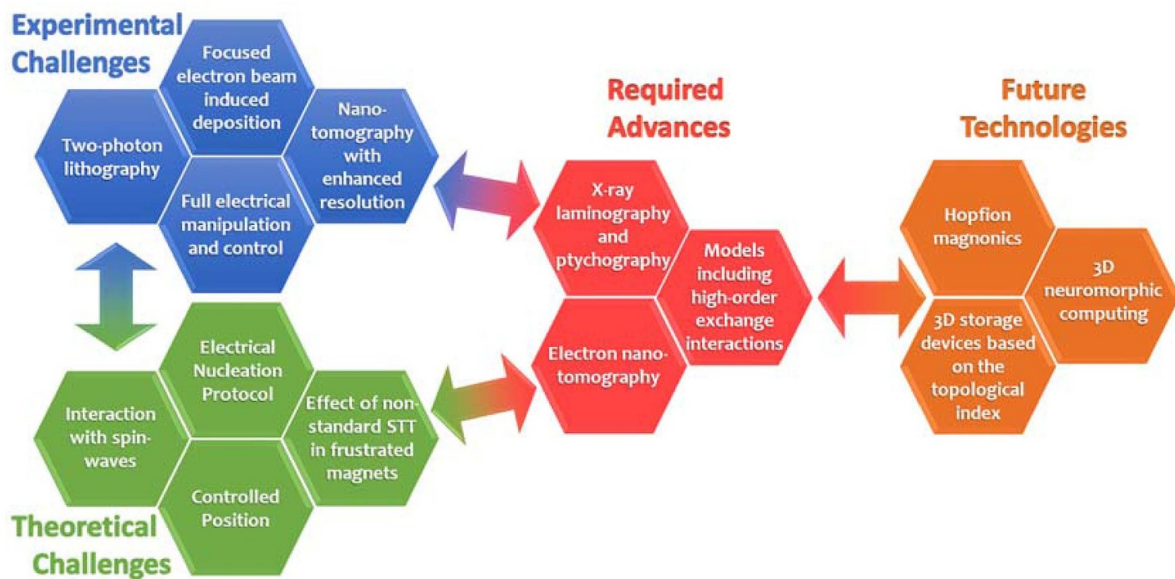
Experimental Challenges

Focused electron beam induced deposition

Two-photon lithography

Nano-tomography with enhanced resolution

Full electrical manipulation and control

Required Advances

X-ray laminography and ptychography

Models including high-order exchange interactions

Electron nano-tomography

Future Technologies

Hopfion magnonics

3D neuromorphic computing

3D storage devices based on the topological index

Electrical Nucleation Protocol

Interaction with spin-waves

Effect of non-standard STT in frustrated magnets

Controlled Position

Theoretical Challenges